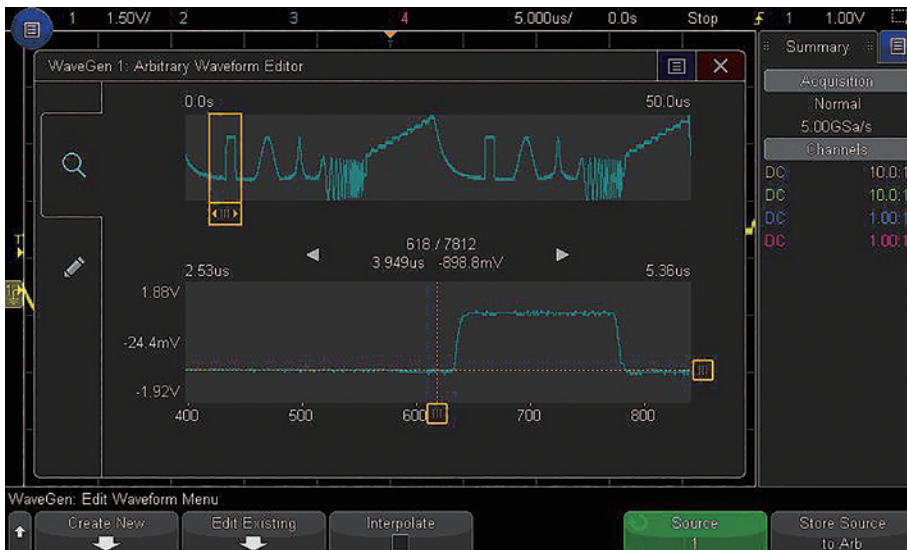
1 1.50V/ 2 3 4 5.000us/ 0.0s Stop 1 1.00V

WaveGen 1: Arbitrary Waveform Editor

Summary

Acquisition
Normal
5.00GSa/s
Channels
DC 10.0:1
DC 10.0:1
DC 1.00:1
DC 1.00:1

0.0s 50.0us

618 / 7812
3.949us -898.8mV

2.53us 5.36us

1.88V
-24.4mV
-1.92V

400 500 600 700 800

WaveGen: Edit Waveform Menu

Create New | Edit Existing | Interpolate | Source 1 | Store Source to Arb